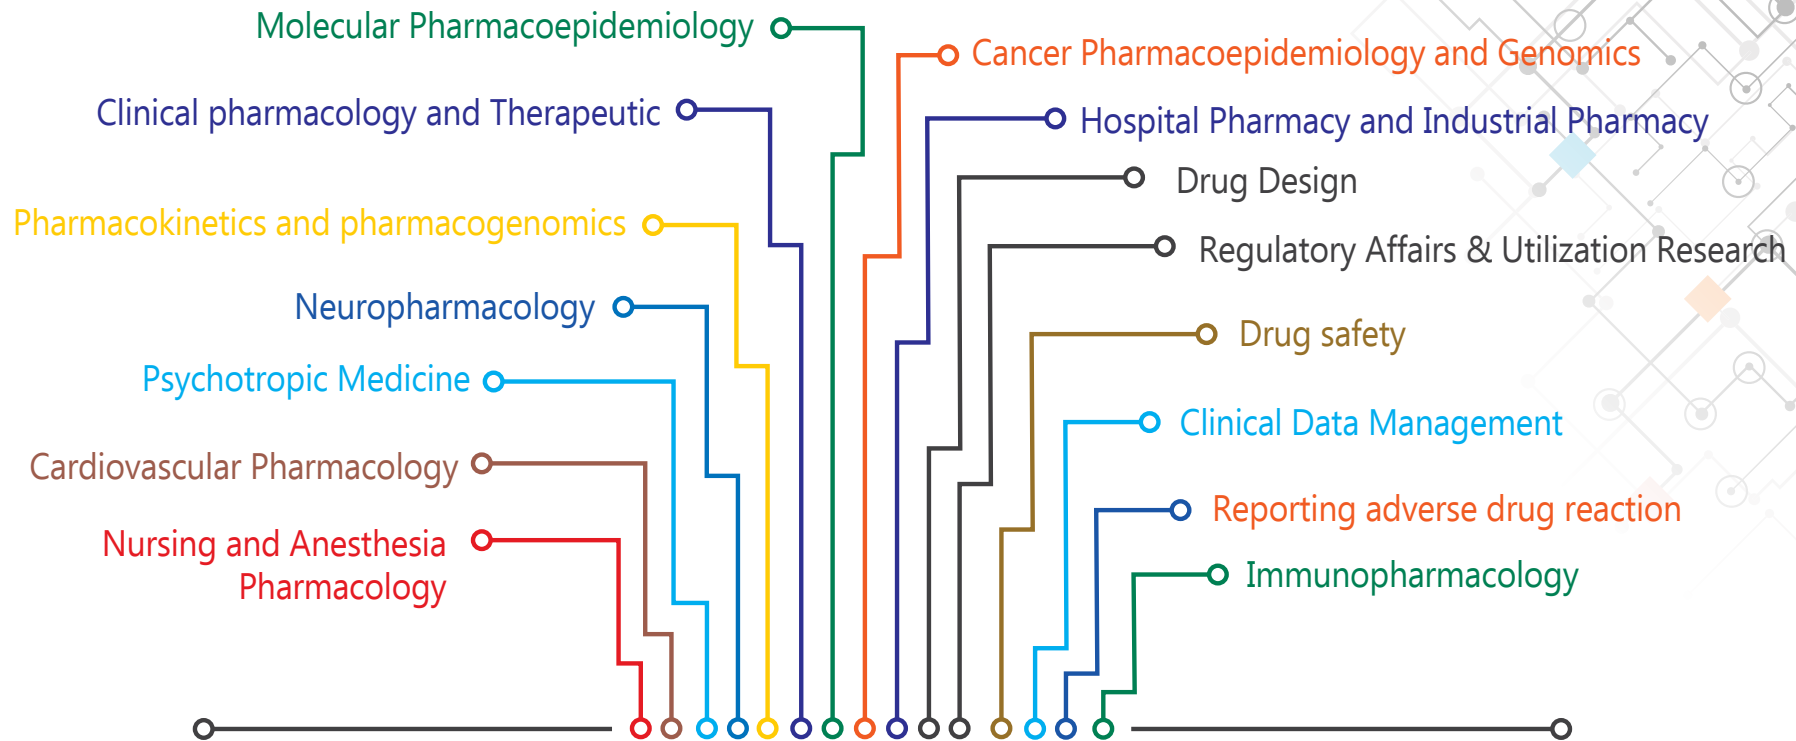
Molecular Pharmacoepidemiology

Clinical pharmacology and Therapeutic

Pharmacokinetics and pharmacogenomics

Neuropharmacology

Psychotropic Medicine

Cardiovascular Pharmacology

Nursing and Anesthesia Pharmacology

Cancer Pharmacoepidemiology and Genomics

Hospital Pharmacy and Industrial Pharmacy

Drug Design

Regulatory Affairs & Utilization Research

Drug safety

Clinical Data Management

Reporting adverse drug reaction

Immunopharmacology